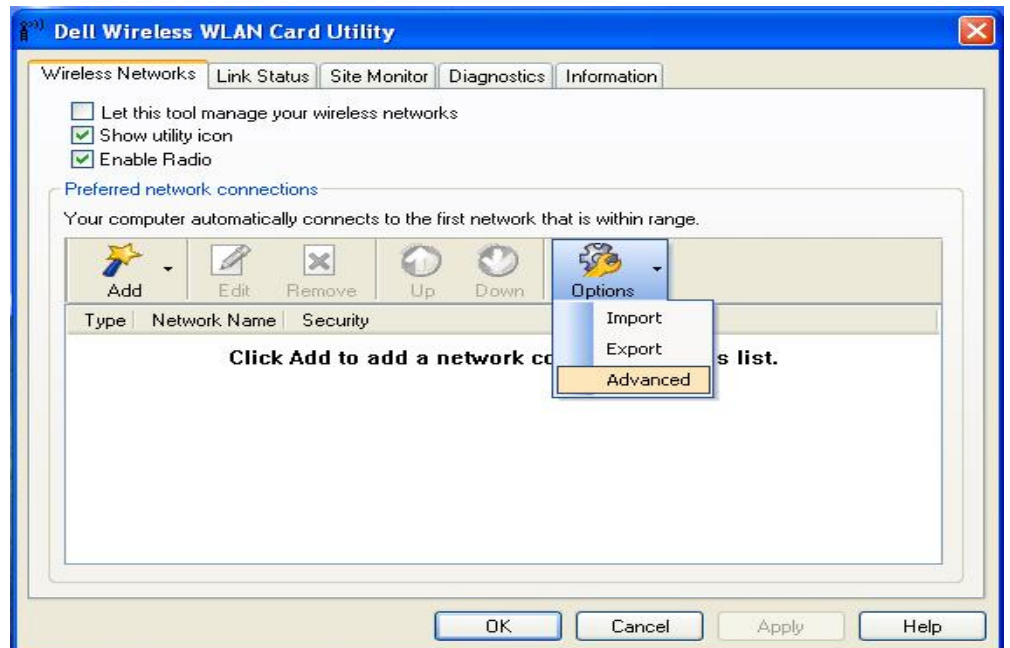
Dell Wireless WLAN Card Utility

Wireless Networks | Link Status | Site Monitor | Diagnostics | Information

Let this tool manage your wireless networks
Show utility icon
Enable Radio

Preferred network connections

Your computer automatically connects to the first network that is within range.

Add Edit Remove Up Down Options

Import
Export
Advanced

Type | Network Name | Security

Click Add to add a network co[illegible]s list.

OK Cancel Apply Help